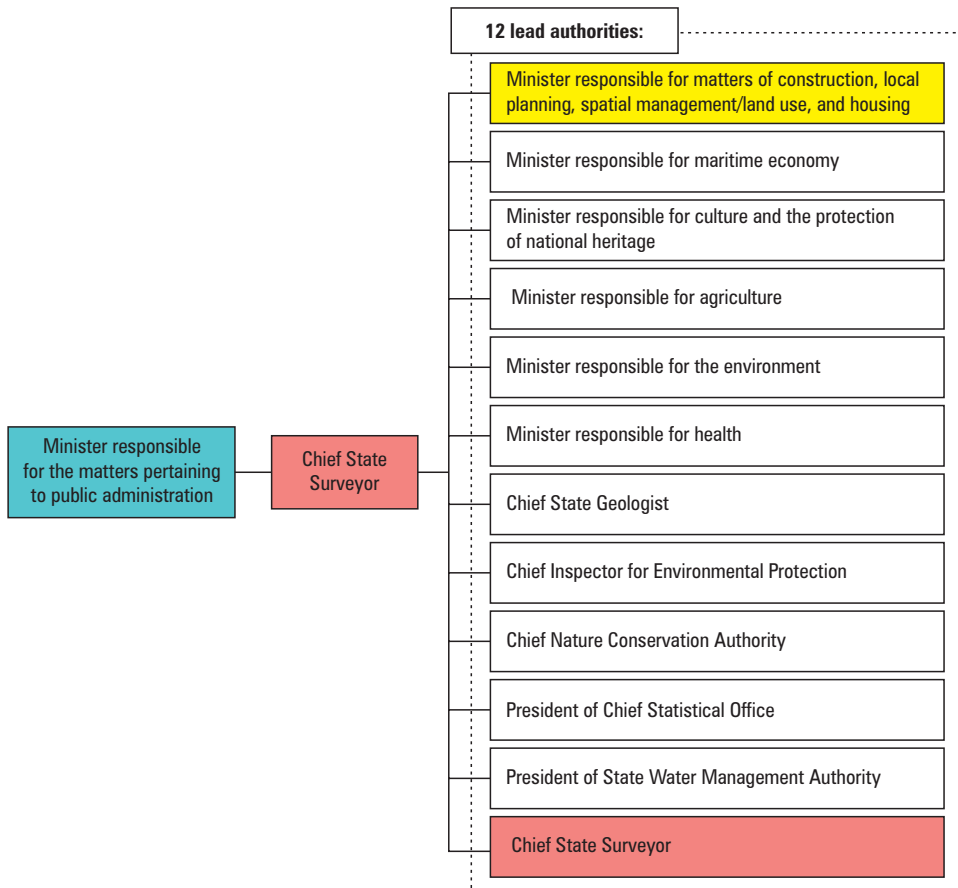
12 lead authorities:

Minister responsible for matters of construction, local planning, spatial management/land use, and housing

Minister responsible for maritime economy

Minister responsible for culture and the protection of national heritage

Minister responsible for agriculture

Minister responsible for the environment

Minister responsible for health

Chief State Geologist

Chief Inspector for Environmental Protection

Chief Nature Conservation Authority

President of Chief Statistical Office

President of State Water Management Authority

Chief State Surveyor

Minister responsible for the matters pertaining to public administration

Chief State Surveyor